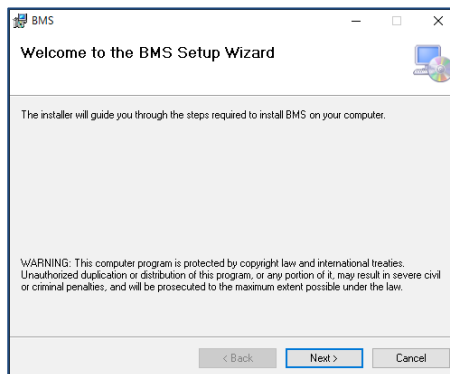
BMS

Welcome to the BMS Setup Wizard

The installer will guide you through the steps required to install BMS on your computer.

WARNING: This computer program is protected by copyright law and international treaties. Unauthorized duplication or distribution of this program, or any portion of it, may result in severe civil or criminal penalties, and will be prosecuted to the maximum extent possible under the law.

< Back Next > Cancel